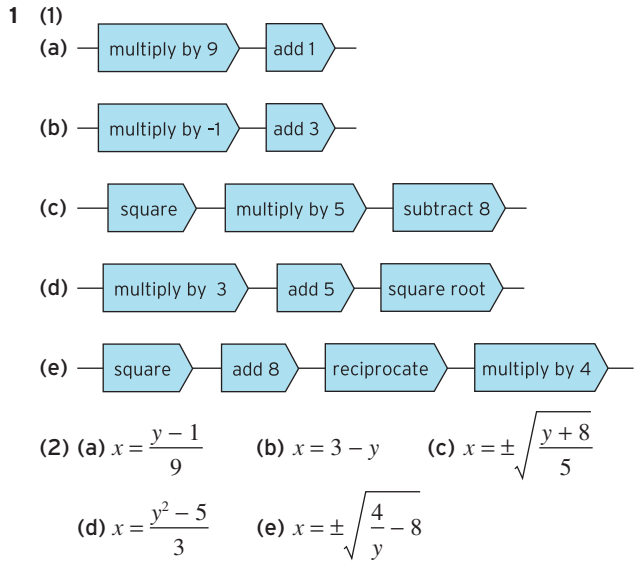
1 (1)

(a) multiply by 9 add 1

(b) multiply by -1 add 3

(c) square multiply by 5 subtract 8

(d) multiply by 3 add 5 square root

(e) square add 8 reciprocate multiply by 4

(2) (a) $x = \frac{y-1}{9}$ (b) $x = 3 - y$ (c) $x = \pm\sqrt{\frac{y+8}{5}}$

(d) $x = \frac{y^2-5}{3}$ (e) $x = \pm\sqrt{\frac{4}{y} - 8}$